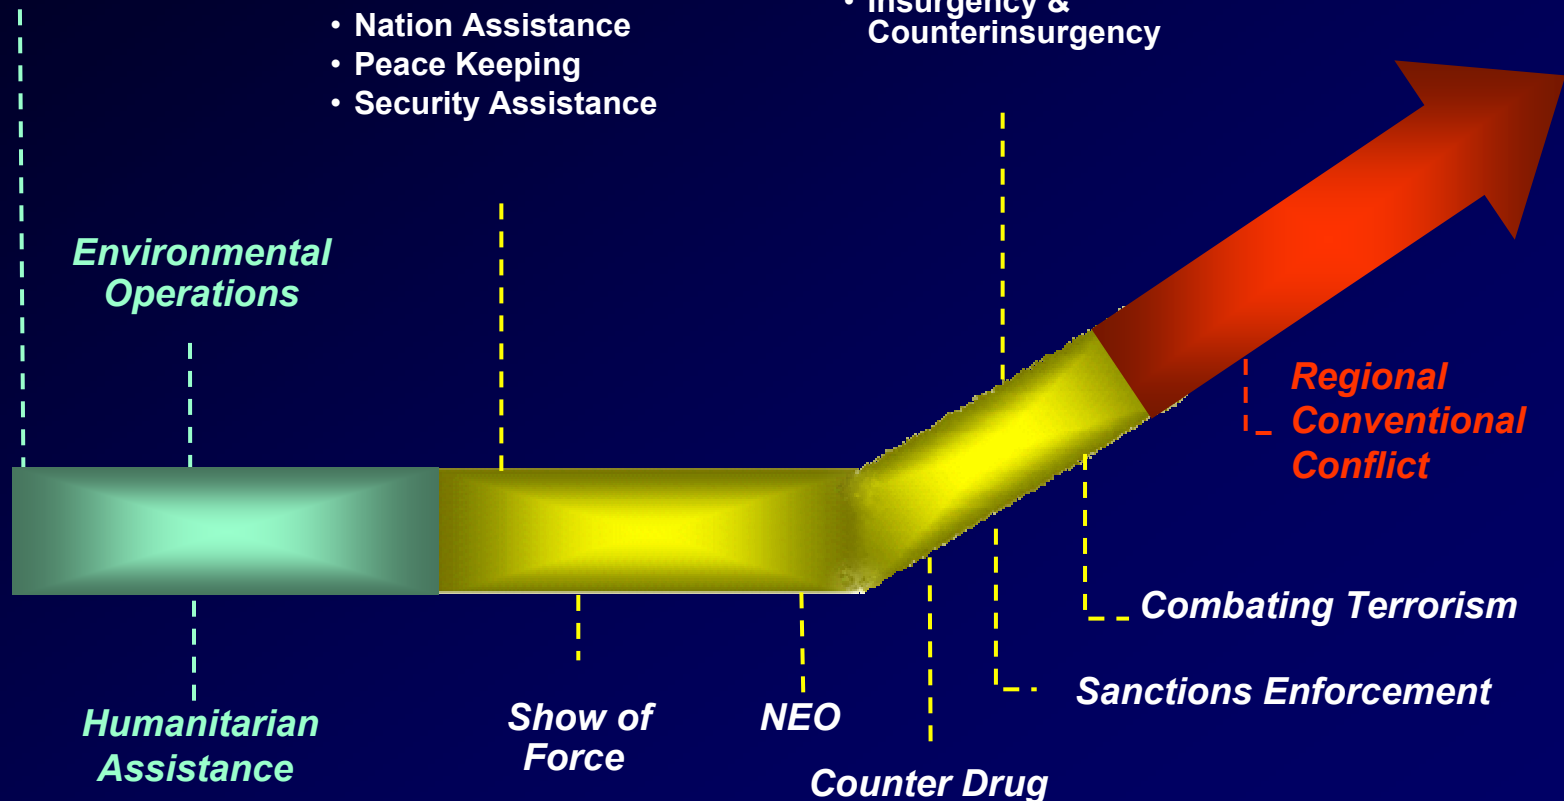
• Nation Assistance
• Peace Keeping
• Security Assistance

• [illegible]
Counterinsurgency

Environmental Operations

Regional Conventional Conflict

Combating Terrorism

Sanctions Enforcement

Humanitarian Assistance

Show of Force

NEO

Counter Drug